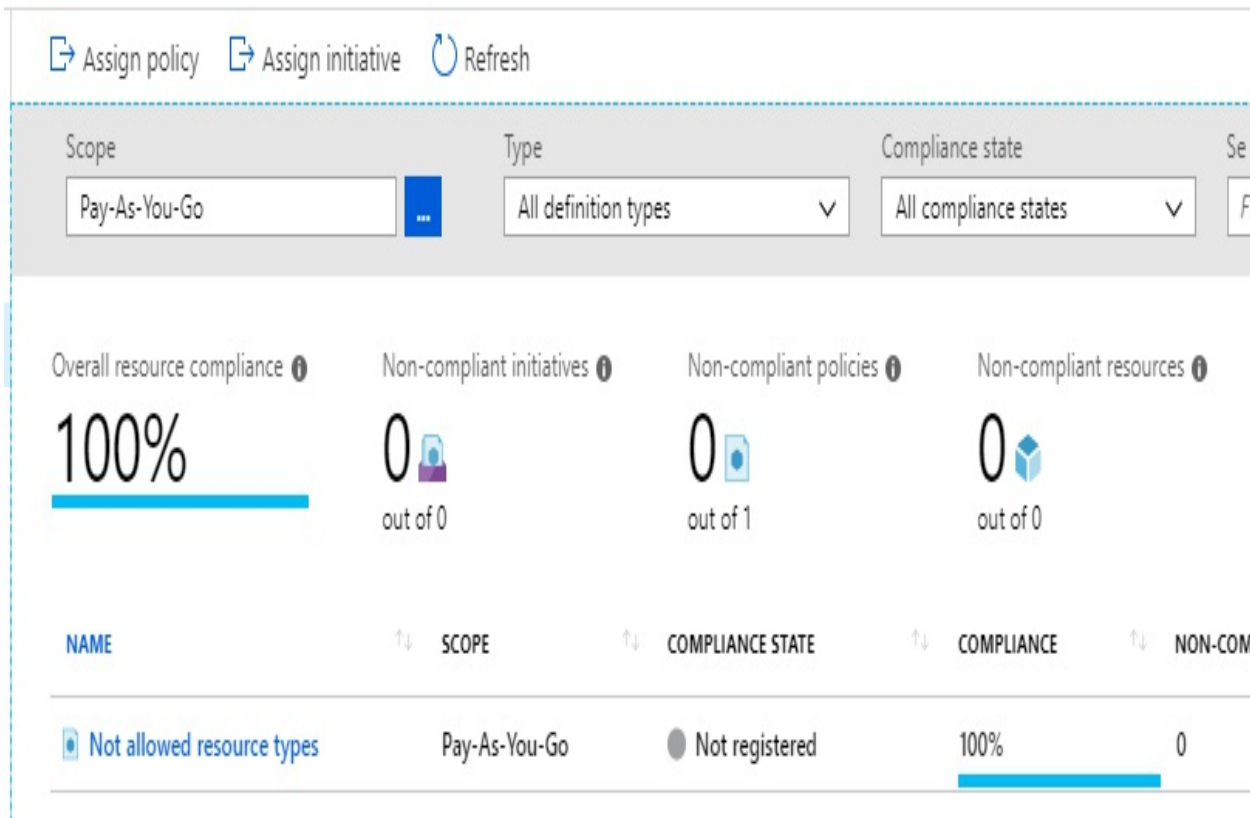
Assign policy Assign initiative Refresh

Scope
Pay-As-You-Go
...

Type
All definition types

Compliance state
All compliance states

Se
F

Overall resource compliance
100%

Non-compliant initiatives
0
out of 0

Non-compliant policies
0
out of 1

Non-compliant resources
0
out of 0

| NAME | SCOPE | COMPLIANCE STATE | COMPLIANCE | NON-COM |
|---|---|---|---|---|
| Not allowed resource types | Pay-As-You-Go | Not registered | 100% | 0 |